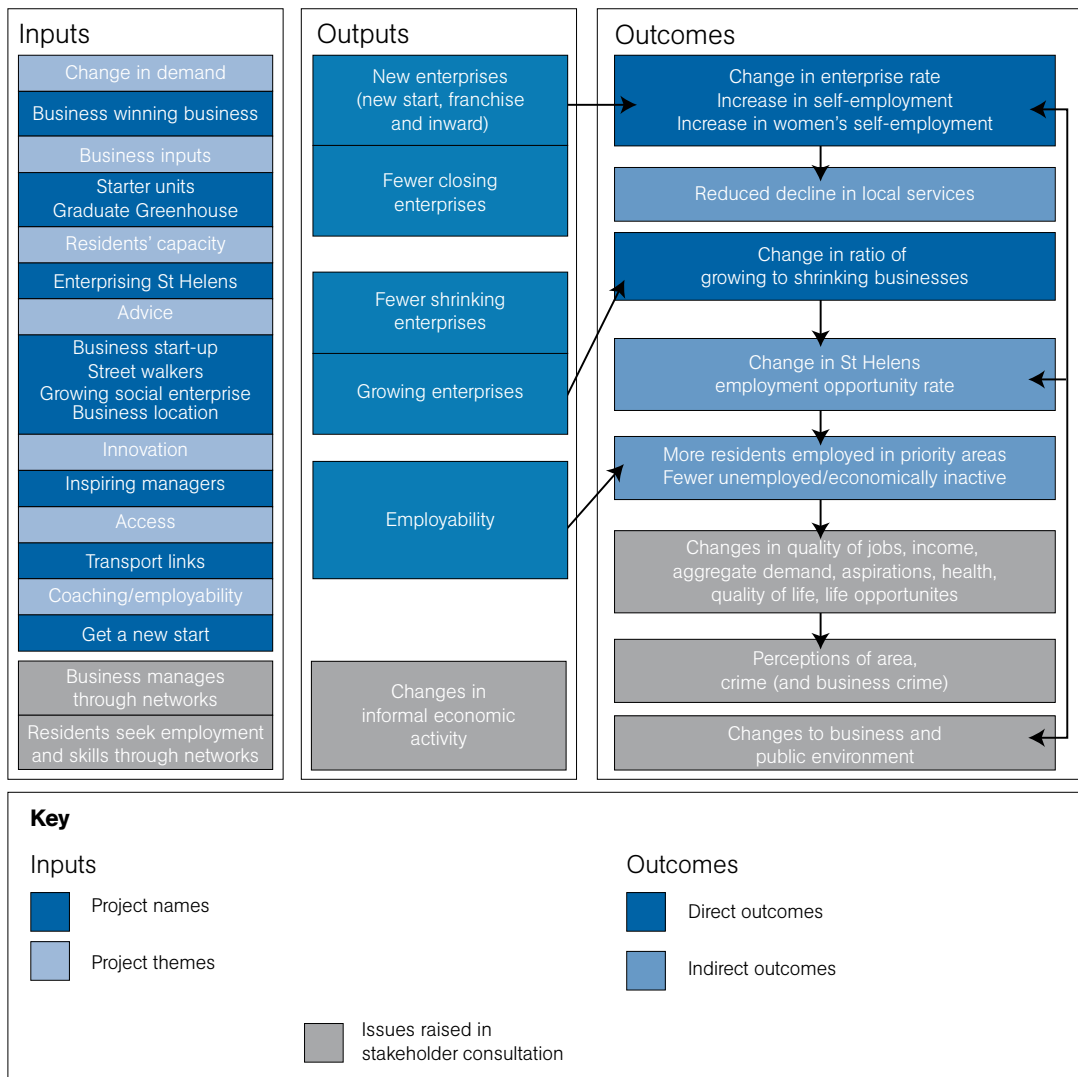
Inputs

Change in demand

Business winning business

Business inputs

Starter units
Graduate Greenhouse

Residents' capacity

Enterprising St Helens

Advice

Business start-up
Street walkers
Growing social enterprise
Business location

Innovation

Inspiring managers

Access

Transport links

Coaching/employability

Get a new start

Business manages through networks

Residents seek employment and skills through networks

Outputs

New enterprises (new start, franchise and inward)

Fewer closing enterprises

Fewer shrinking enterprises

Growing enterprises

Employability

Changes in informal economic activity

Outcomes

Change in enterprise rate
Increase in self-employment
Increase in women's self-employment

Reduced decline in local services

Change in ratio of growing to shrinking businesses

Change in St Helens employment opportunity rate

More residents employed in priority areas
Fewer unemployed/economically inactive

Changes in quality of jobs, income, aggregate demand, aspirations, health, quality of life, life opportunites

Perceptions of area, crime (and business crime)

Changes to business and public environment

Key

Inputs

Project names

Project themes

Outcomes

Direct outcomes

Indirect outcomes

Issues raised in stakeholder consultation